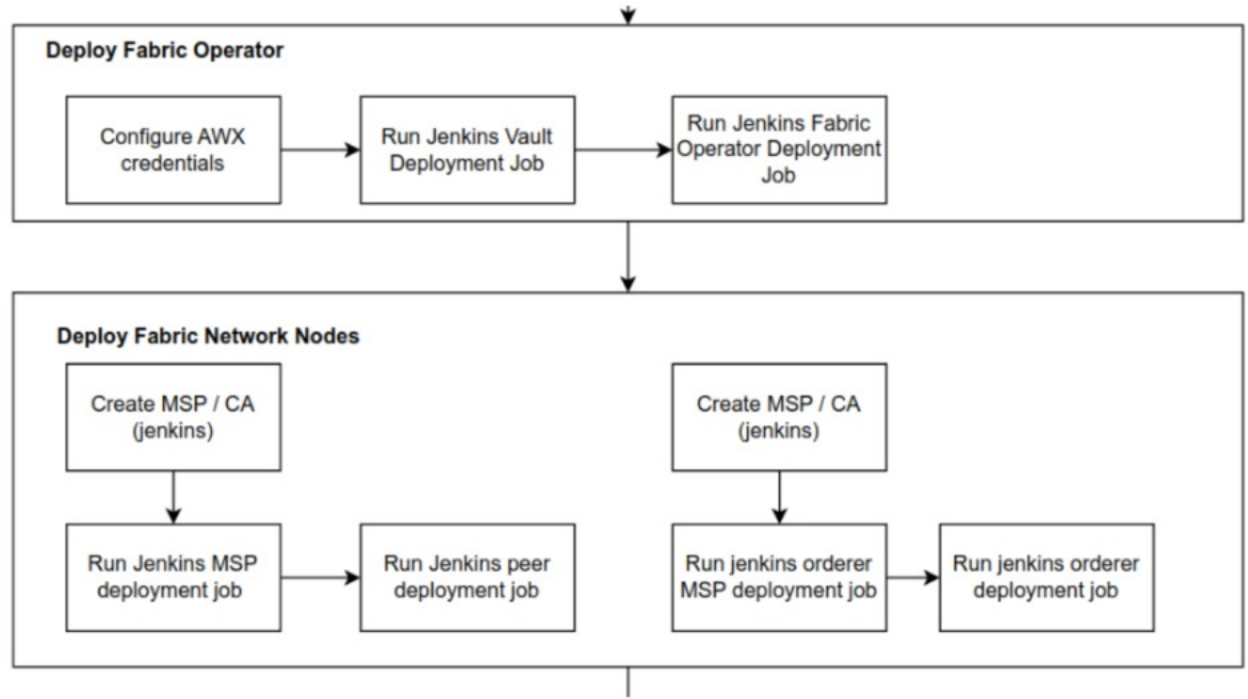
Deploy Fabric Operator

Configure AWX credentials

Run Jenkins Vault Deployment Job

Run Jenkins Fabric Operator Deployment Job

Deploy Fabric Network Nodes

Create MSP / CA (jenkins)

Run Jenkins MSP deployment job

Run Jenkins peer deployment job

Create MSP / CA (jenkins)

Run jenkins orderer MSP deployment job

Run jenkins orderer deployment job